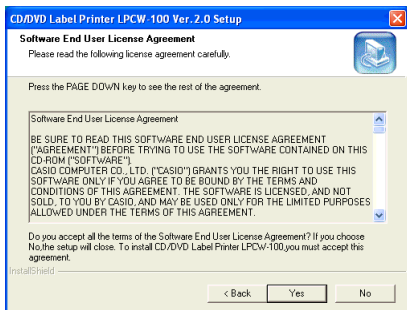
CD/DVD Label Printer LPCW-100 Ver.2.0 Setup

Software End User License Agreement

Please read the following license agreement carefully.

Press the PAGE DOWN key to see the rest of the agreement.

Software End User License Agreement

BE SURE TO READ THIS SOFTWARE END USER LICENSE AGREEMENT ("AGREEMENT") BEFORE TRYING TO USE THE SOFTWARE CONTAINED ON THIS CD-ROM ("SOFTWARE").
CASIO COMPUTER CO., LTD. ("CASIO") GRANTS YOU THE RIGHT TO USE THIS SOFTWARE ONLY IF YOU AGREE TO BE BOUND BY THE TERMS AND CONDITIONS OF THIS AGREEMENT. THE SOFTWARE IS LICENSED, AND NOT SOLD, TO YOU BY CASIO, AND MAY BE USED ONLY FOR THE LIMITED PURPOSES ALLOWED UNDER THE TERMS OF THIS AGREEMENT.

Do you accept all the terms of the Software End User License Agreement? If you choose No,the setup will close. To install CD/DVD Label Printer LPCW-100,you must accept this agreement.

InstallShield

< Back

Yes

No